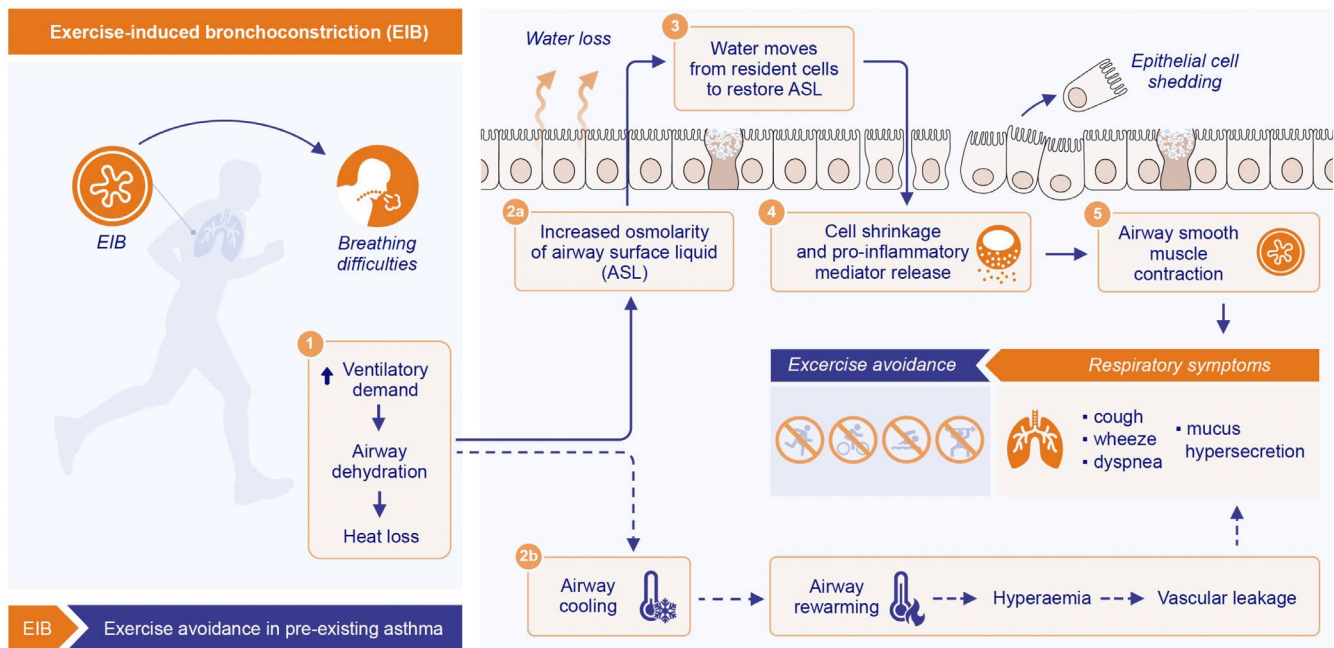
Exercise-induced bronchoconstriction (EIB)

EIB

Breathing difficulties

1
↑ Ventilatory demand
Airway dehydration
Heat loss

Water loss

2a
Increased osmolarity of airway surface liquid (ASL)

3
Water moves from resident cells to restore ASL

Epithelial cell shedding

4
Cell shrinkage and pro-inflammatory mediator release

5
Airway smooth muscle contraction

Excercise avoidance

Respiratory symptoms

▪ cough
▪ wheeze
▪ dyspnea
▪ mucus hypersecretion

2b
Airway cooling

Airway rewarming

Hyperaemia

Vascular leakage

EIB

Exercise avoidance in pre-existing asthma